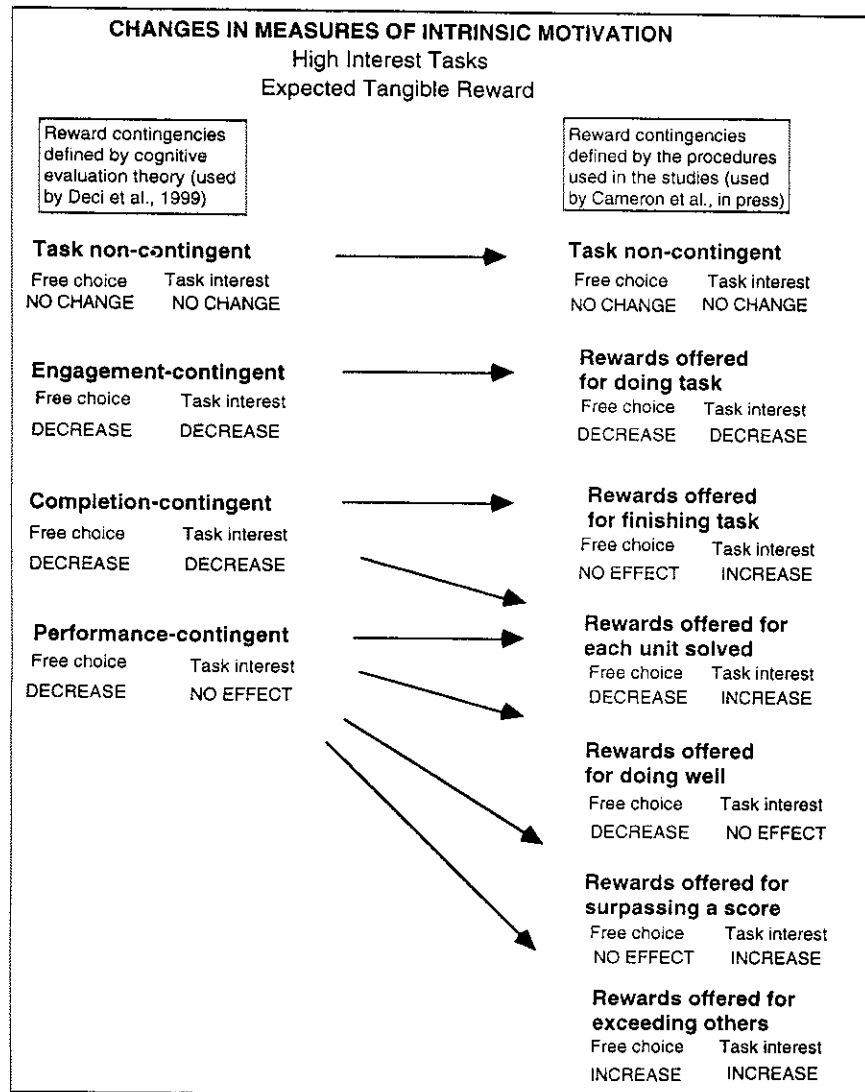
CHANGES IN MEASURES OF INTRINSIC MOTIVATION
High Interest Tasks
Expected Tangible Reward

Reward contingencies defined by cognitive evaluation theory (used by Deci et al., 1999)

Reward contingencies defined by the procedures used in the studies (used by Cameron et al., in press)

Task non-contingent
Free choice NO CHANGE
Task interest NO CHANGE

Task non-contingent
Free choice NO CHANGE
Task interest NO CHANGE

Engagement-contingent
Free choice DECREASE
Task interest DECREASE

Rewards offered for doing task
Free choice DECREASE
Task interest DECREASE

Completion-contingent
Free choice DECREASE
Task interest DECREASE

Rewards offered for finishing task
Free choice NO EFFECT
Task interest INCREASE

Performance-contingent
Free choice DECREASE
Task interest NO EFFECT

Rewards offered for each unit solved
Free choice DECREASE
Task interest INCREASE

Rewards offered for doing well
Free choice DECREASE
Task interest NO EFFECT

Rewards offered for surpassing a score
Free choice NO EFFECT
Task interest INCREASE

Rewards offered for exceeding others
Free choice INCREASE
Task interest INCREASE